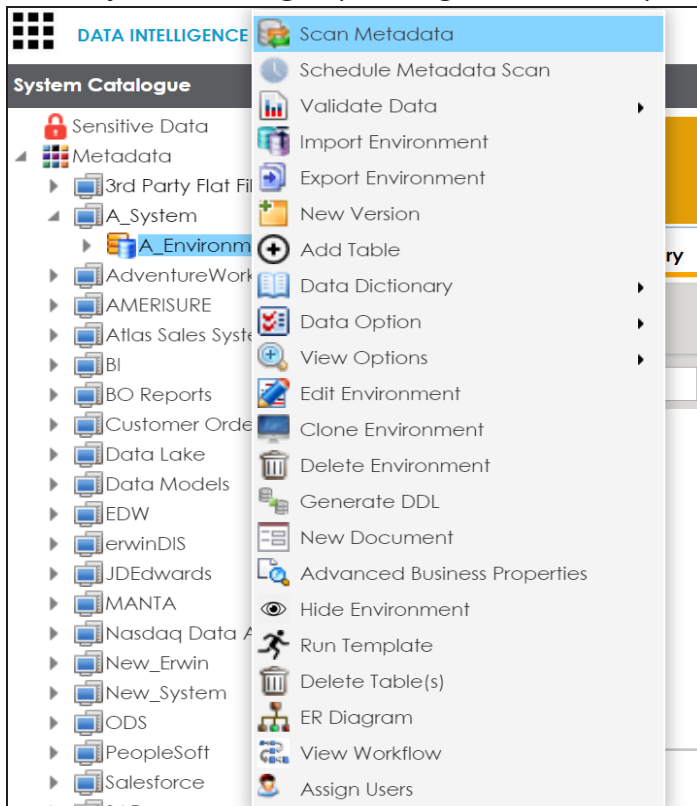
DATA INTELLIGENCE

System Catalogue

Sensitive Data
Metadata
3rd Party Flat Fil
A_System
A_Environm
AdventureWork
AMERISURE
Atlas Sales Syste
BI
BO Reports
Customer Orde
Data Lake
Data Models
EDW
erwinDIS
JDEdwards
MANTA
Nasdaq Data A
New_Erwin
New_System
ODS
PeopleSoft
Salesforce

Scan Metadata
Schedule Metadata Scan
Validate Data
Import Environment
Export Environment
New Version
Add Table
Data Dictionary
Data Option
View Options
Edit Environment
Clone Environment
Delete Environment
Generate DDL
New Document
Advanced Business Properties
Hide Environment
Run Template
Delete Table(s)
ER Diagram
View Workflow
Assign Users

ry